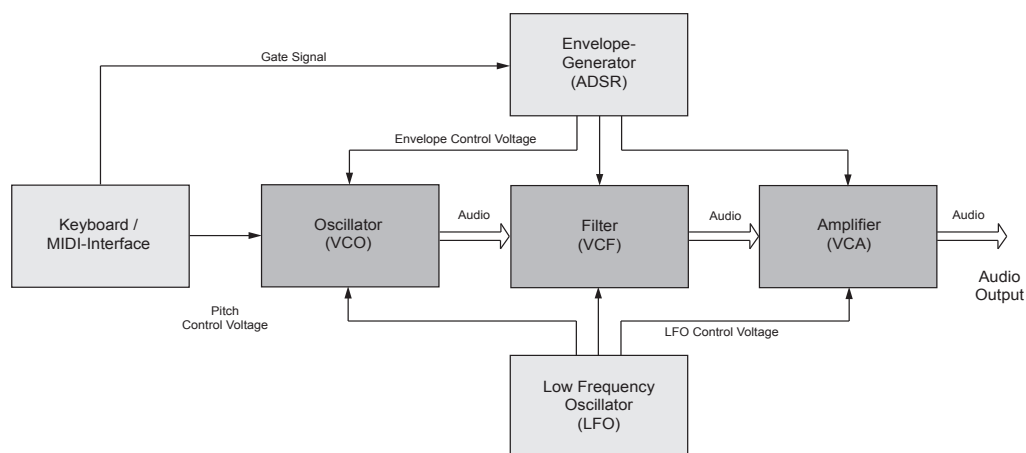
Gate Signal

Envelope-Generator (ADSR)

Envelope Control Voltage

Keyboard / MIDI-Interface

Oscillator (VCO)

Audio

Filter (VCF)

Audio

Amplifier (VCA)

Audio

Audio Output

Pitch Control Voltage

LFO Control Voltage

Low Frequency Oscillator (LFO)